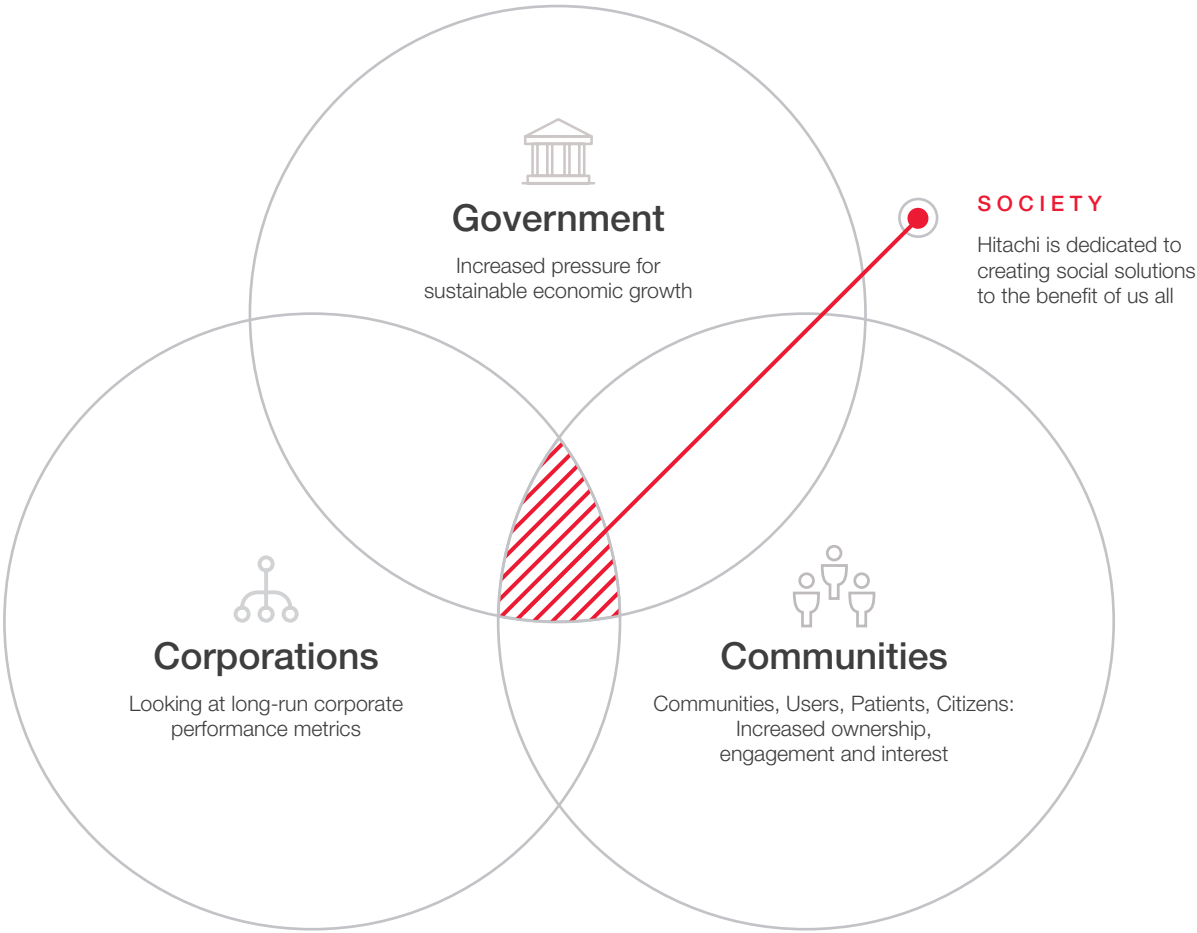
Government

Increased pressure for sustainable economic growth

SOCIETY

Hitachi is dedicated to creating social solutions to the benefit of us all

Corporations

Looking at long-run corporate performance metrics

Communities

Communities, Users, Patients, Citizens: Increased ownership, engagement and interest